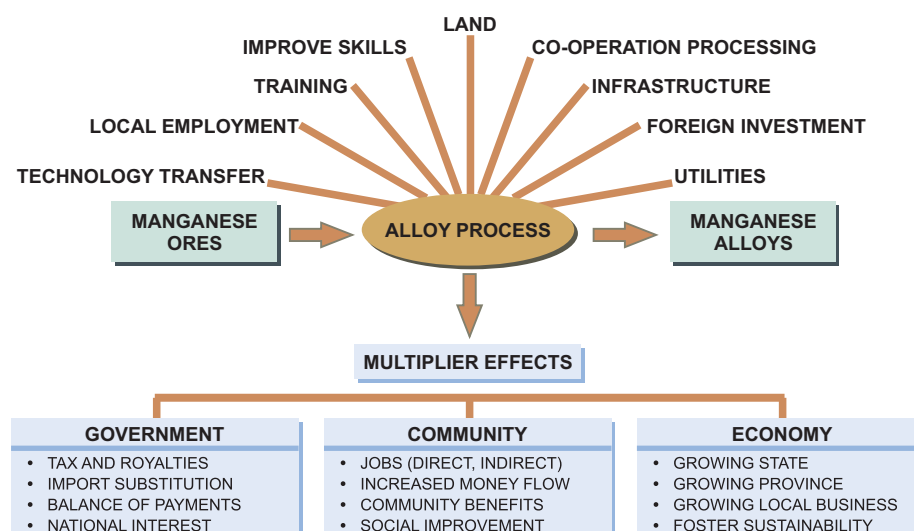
LAND

IMPROVE SKILLS

CO-OPERATION PROCESSING

TRAINING

INFRASTRUCTURE

LOCAL EMPLOYMENT

FOREIGN INVESTMENT

TECHNOLOGY TRANSFER

UTILITIES

MANGANESE ORES

ALLOY PROCESS

MANGANESE ALLOYS

MULTIPLIER EFFECTS

GOVERNMENT
• TAX AND ROYALTIES
• IMPORT SUBSTITUTION
• BALANCE OF PAYMENTS
• NATIONAL INTEREST

COMMUNITY
• JOBS (DIRECT, INDIRECT)
• INCREASED MONEY FLOW
• COMMUNITY BENEFITS
• SOCIAL IMPROVEMENT

ECONOMY
• GROWING STATE
• GROWING PROVINCE
• GROWING LOCAL BUSINESS
• FOSTER SUSTAINABILITY